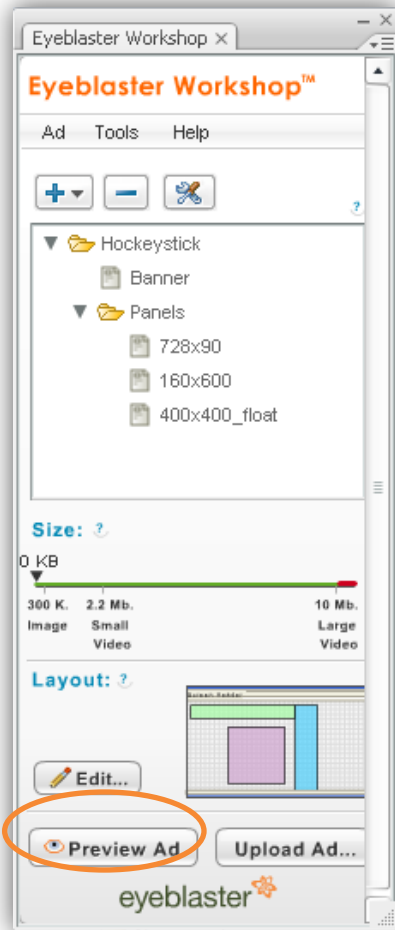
Eyeblaster Workshop ×

Eyeblaster Workshop™

Ad Tools Help

?

Hockeystick
Banner
Panels
728x90
160x600
400x400_float

Size: ?

0 KB

300 K. Image
2.2 Mb. Small Video
10 Mb. Large Video

Layout: ?

Edit...

Preview Ad
Upload Ad...

eyeblaster